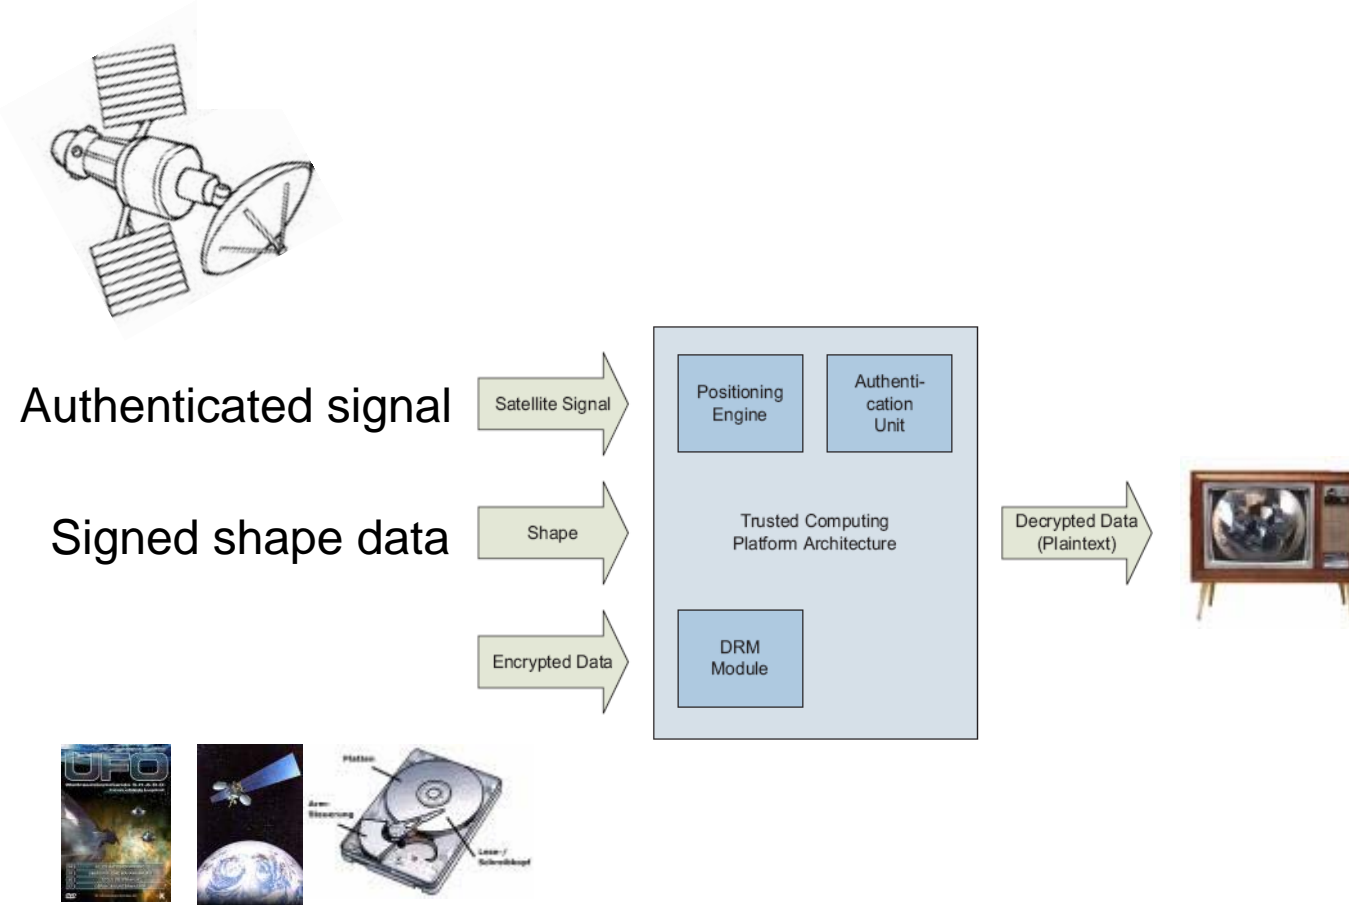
Authenticated signal

Signed shape data

Satellite Signal

Shape

Encrypted Data

Positioning Engine

Authentication Unit

Trusted Computing Platform Architecture

DRM Module

Decrypted Data (Plaintext)

UFO

Platten

Arm-Steuerung

Lese-/ Schreibkopf